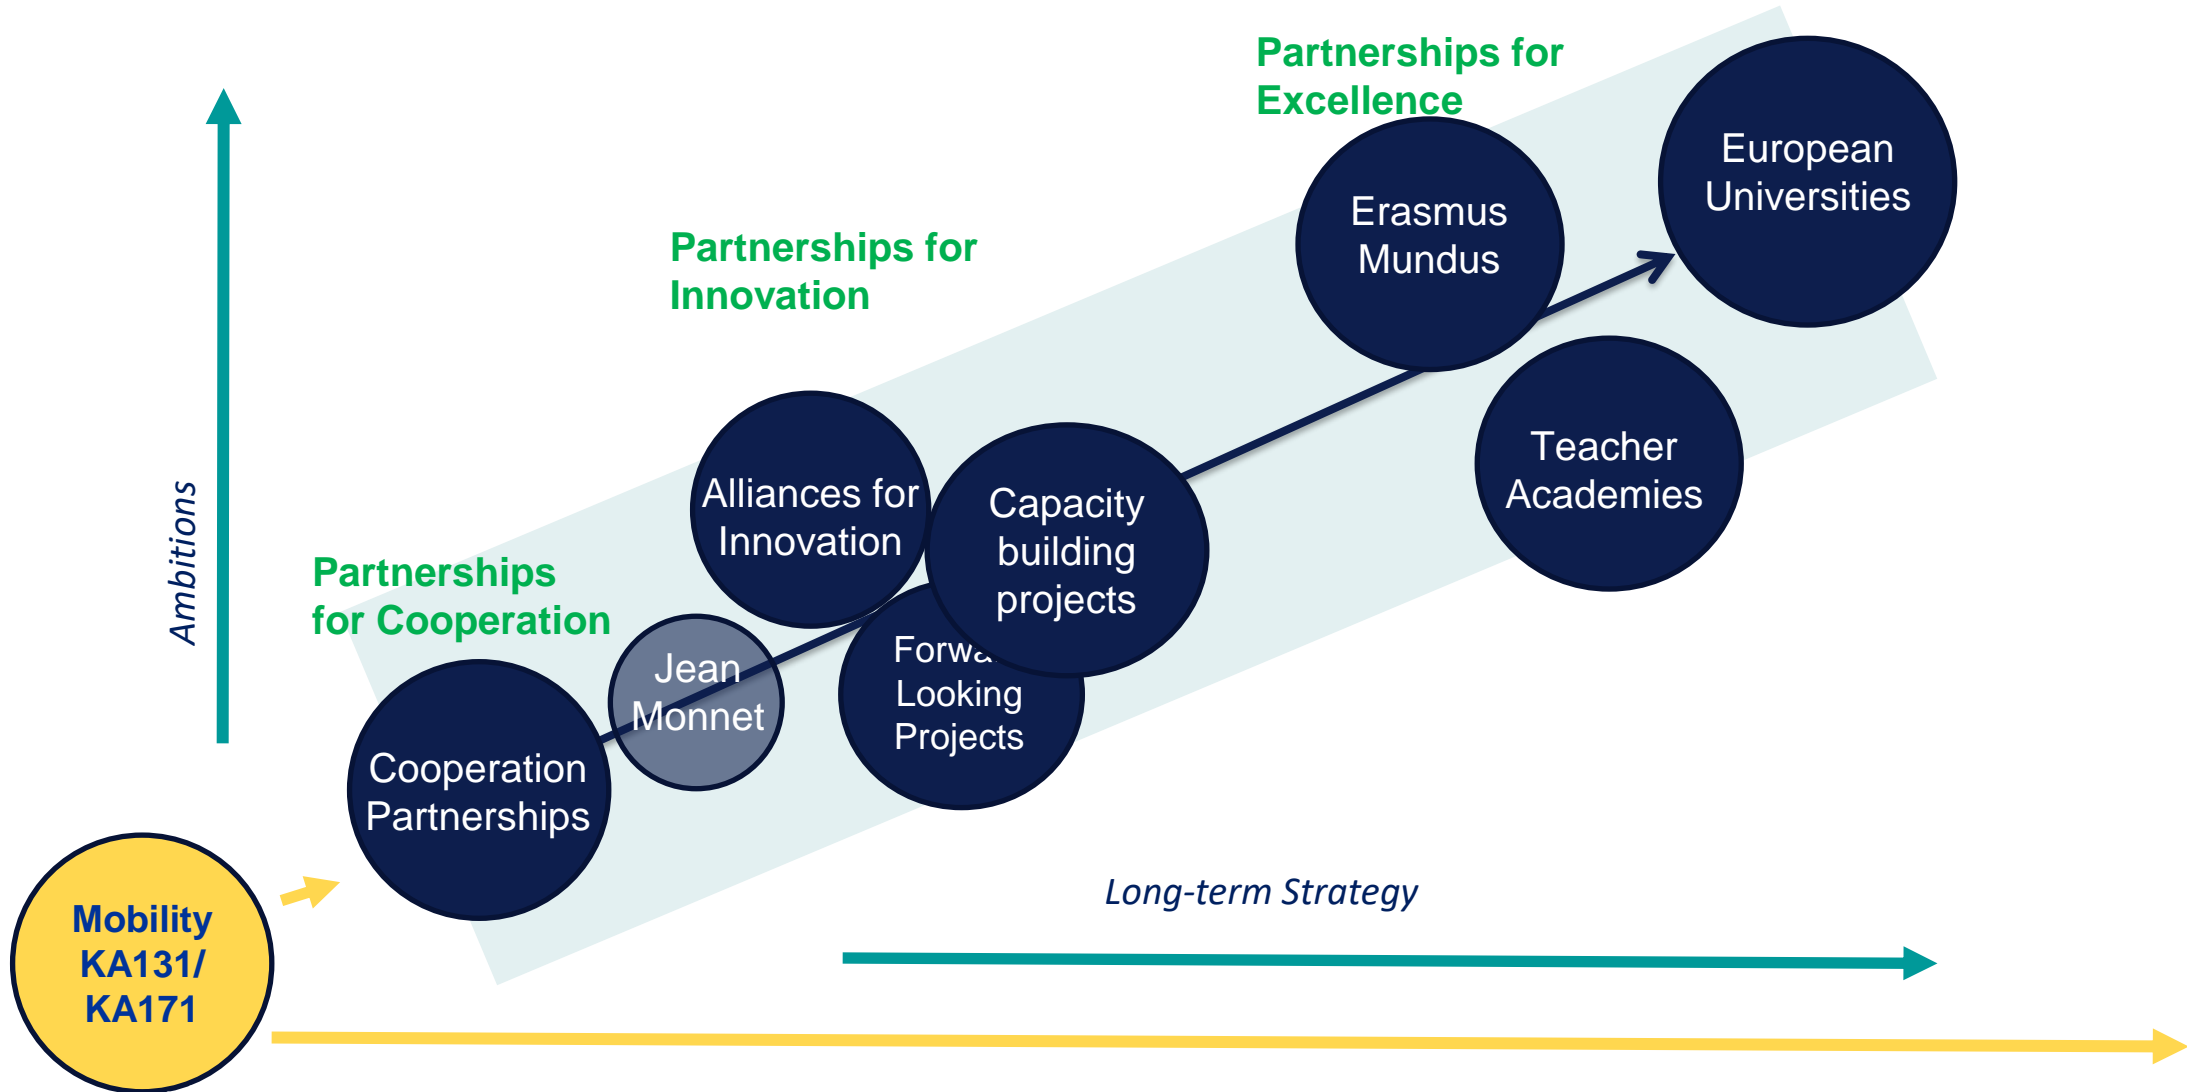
Partnerships for Excellence

European Universities

Erasmus Mundus

Partnerships for Innovation

Ambitions

Teacher Academies

Alliances for Innovation

Capacity building projects

Partnerships for Cooperation

Jean Monnet

Forwa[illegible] Looking Projects

Cooperation Partnerships

Long-term Strategy

Mobility KA131/ KA171